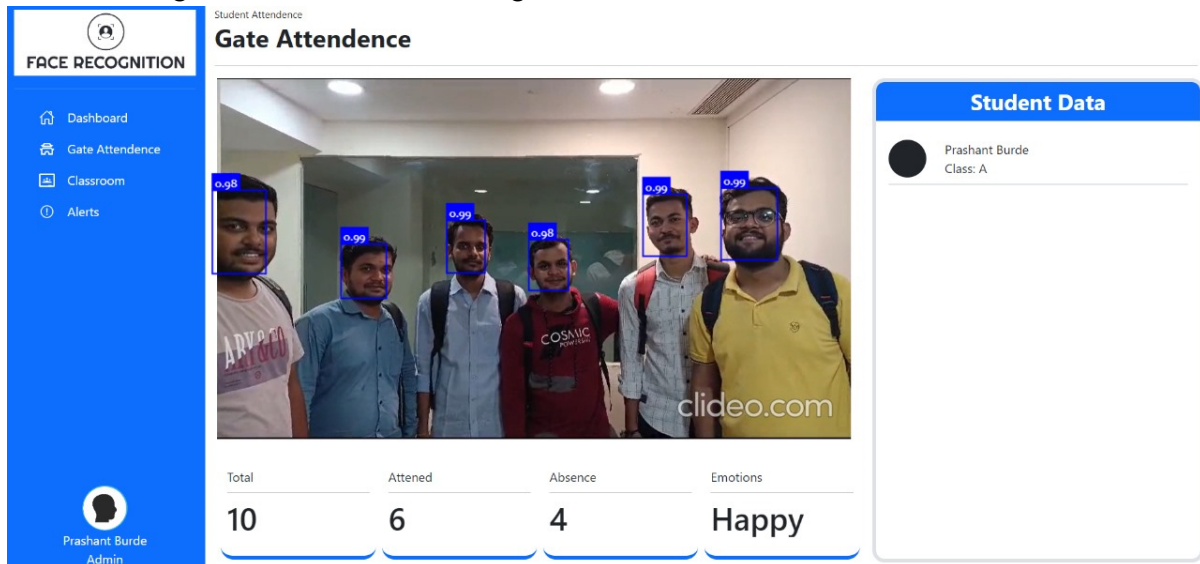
FACE RECOGNITION

Dashboard
Gate Attendence
Classroom
Alerts

Prashant Burde
Admin

Student Attendence
Gate Attendence

0.98
0.99
0.99
0.98
0.99
0.99

ARY&CO
COSMIC

clideo.com

Total
10

Attened
6

Absence
4

Emotions
Happy

Student Data

Prashant Burde
Class: A